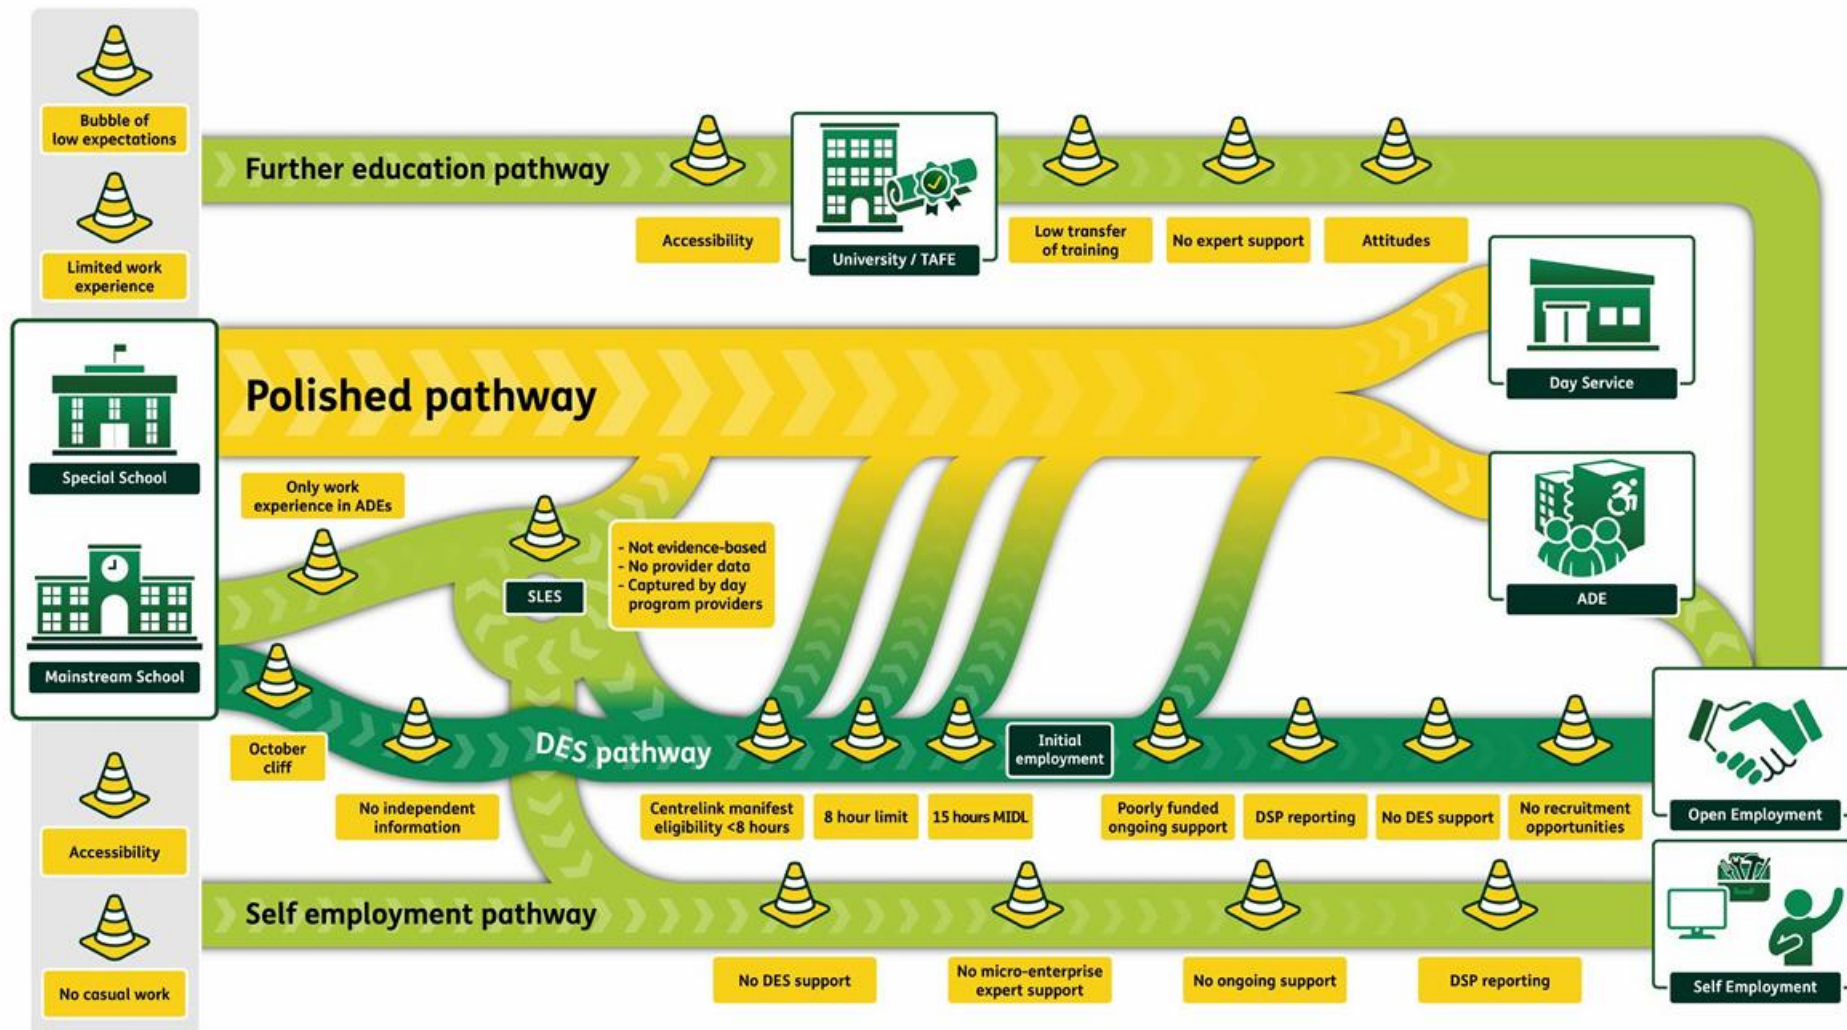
Bubble of low expectations

Limited work experience

Further education pathway

Accessibility

University / TAFE

Low transfer of training

No expert support

Attitudes

Special School

Polished pathway

Day Service

Only work experience in ADEs

SLES

- Not evidence-based
- No provider data
- Captured by day program providers

ADE

Mainstream School

October cliff

DES pathway

Initial employment

Open Employment

No independent information

Centrelink manifest eligibility <8 hours

8 hour limit

15 hours MIDL

Poorly funded ongoing support

DSP reporting

No DES support

No recruitment opportunities

Accessibility

Self employment pathway

No casual work

No DES support

No micro-enterprise expert support

No ongoing support

DSP reporting

Self Employment